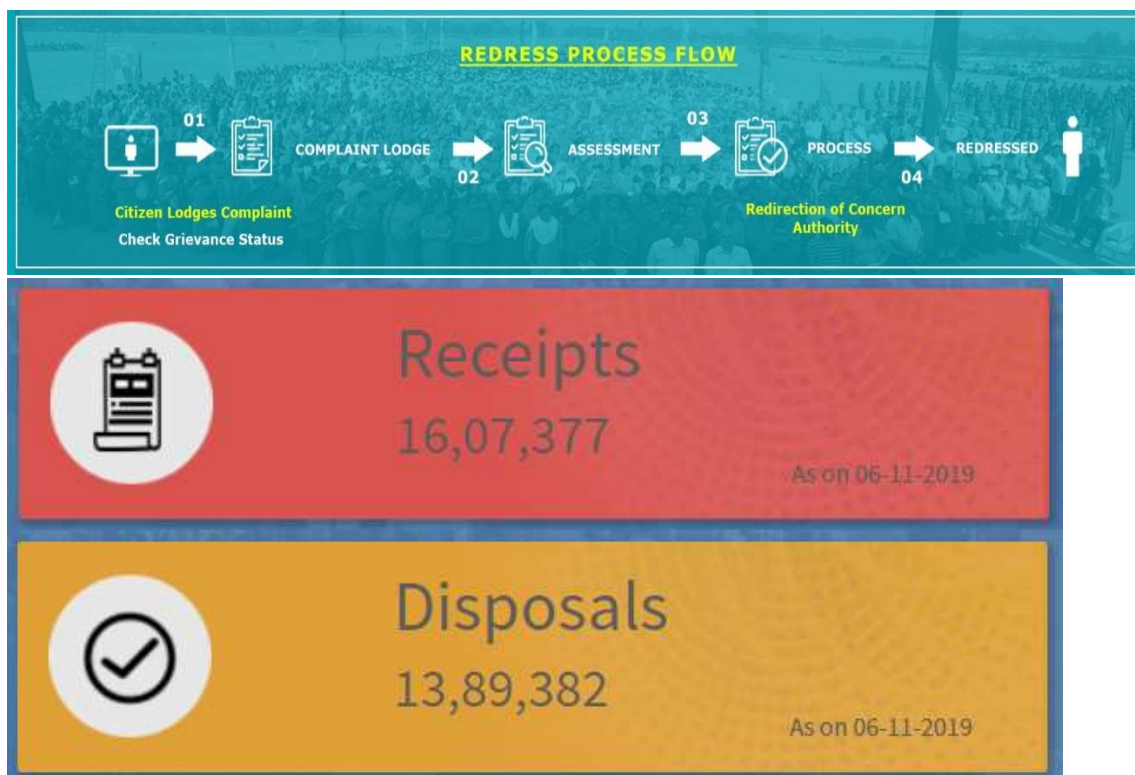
REDRESS PROCESS FLOW

01 COMPLAINT LODGE 02 ASSESSMENT 03 PROCESS 04 REDRESSED

Citizen Lodges Complaint
Check Grievance Status

Redirection of Concern Authority

Receipts
16,07,377
As on 06-11-2019

Disposals
13,89,382
As on 06-11-2019